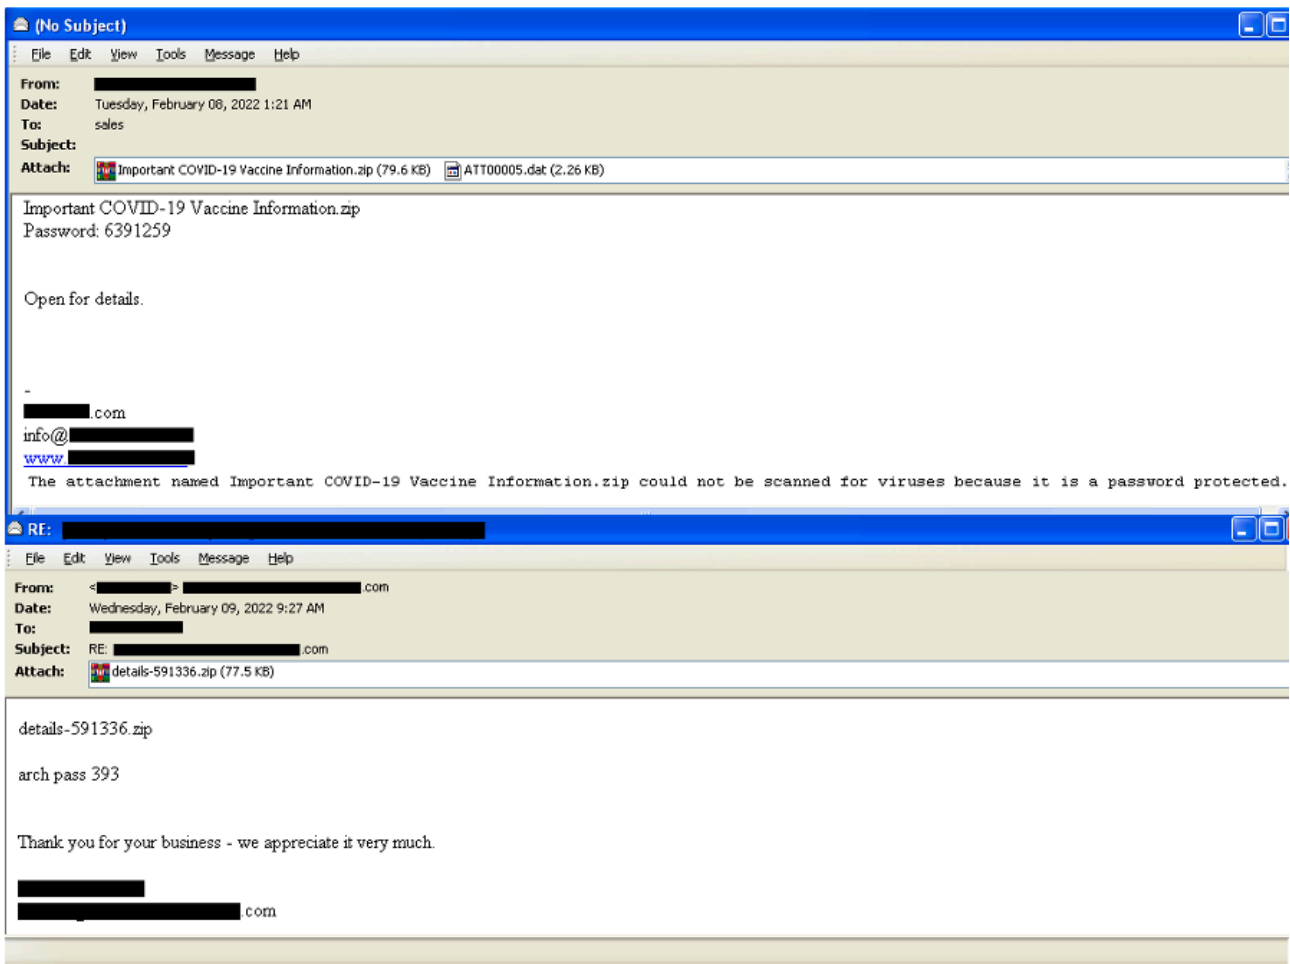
(No Subject)

File Edit View Tools Message Help

From: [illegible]
Date: Tuesday, February 08, 2022 1:21 AM
To: sales
Subject:
Attach: Important COVID-19 Vaccine Information.zip (79.6 KB) ATT00005.dat (2.26 KB)

Important COVID-19 Vaccine Information.zip
Password: 6391259

Open for details.

-
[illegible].com
info@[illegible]
www.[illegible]

The attachment named Important COVID-19 Vaccine Information.zip could not be scanned for viruses because it is a password protected.

RE: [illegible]

File Edit View Tools Message Help

From: <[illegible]> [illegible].com
Date: Wednesday, February 09, 2022 9:27 AM
To: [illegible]
Subject: RE: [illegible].com
Attach: details-591336.zip (77.5 KB)

details-591336.zip

arch pass 393

Thank you for your business - we appreciate it very much.

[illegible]
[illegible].com